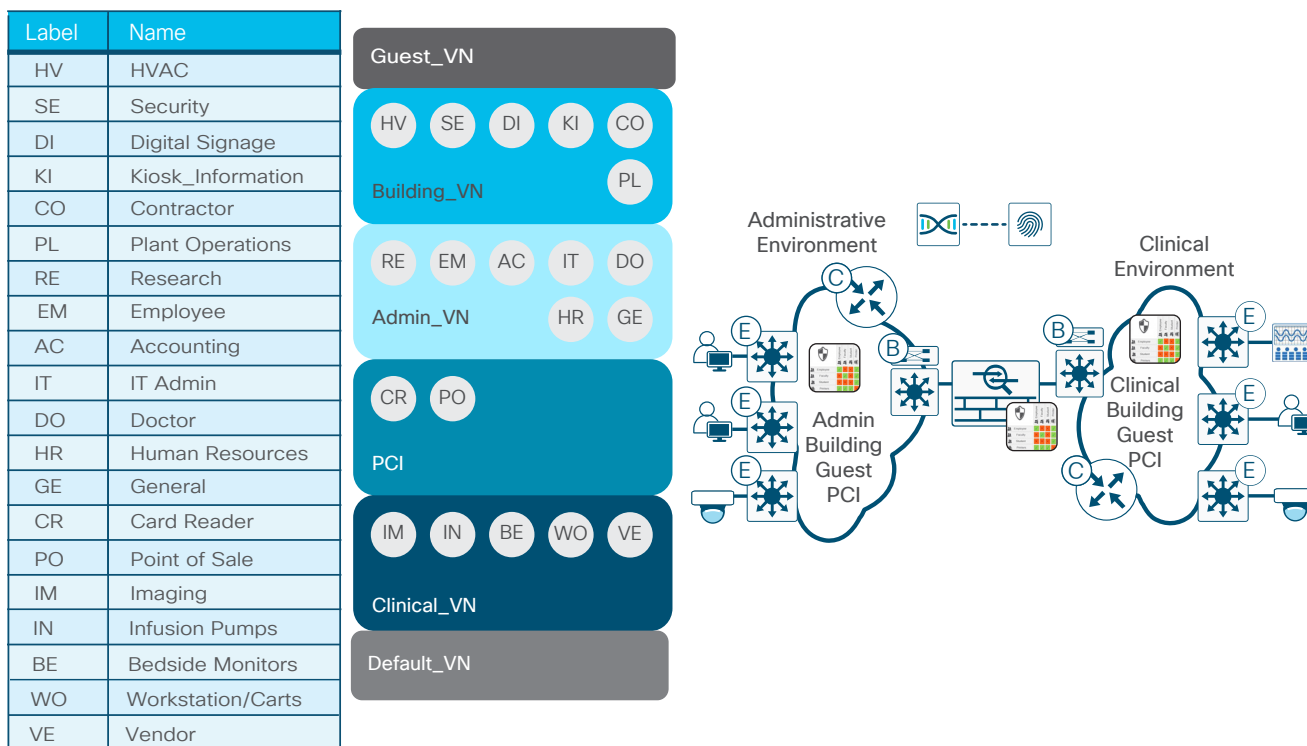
| Label | Name |
|---|---|
| HV | HVAC |
| SE | Security |
| DI | Digital Signage |
| KI | Kiosk_Information |
| CO | Contractor |
| PL | Plant Operations |
| RE | Research |
| EM | Employee |
| AC | Accounting |
| IT | IT Admin |
| DO | Doctor |
| HR | Human Resources |
| GE | General |
| CR | Card Reader |
| PO | Point of Sale |
| IM | Imaging |
| IN | Infusion Pumps |
| BE | Bedside Monitors |
| WO | Workstation/Carts |
| VE | Vendor |

Guest_VN

HV SE DI KI CO PL
Building_VN

RE EM AC IT DO HR GE
Admin_VN

CR PO
PCI

IM IN BE WO VE
Clinical_VN

Default_VN

Administrative Environment

C E E E B

Admin Building Guest PCI

Clinical Environment

B E E E C

Clinical Building Guest PCI